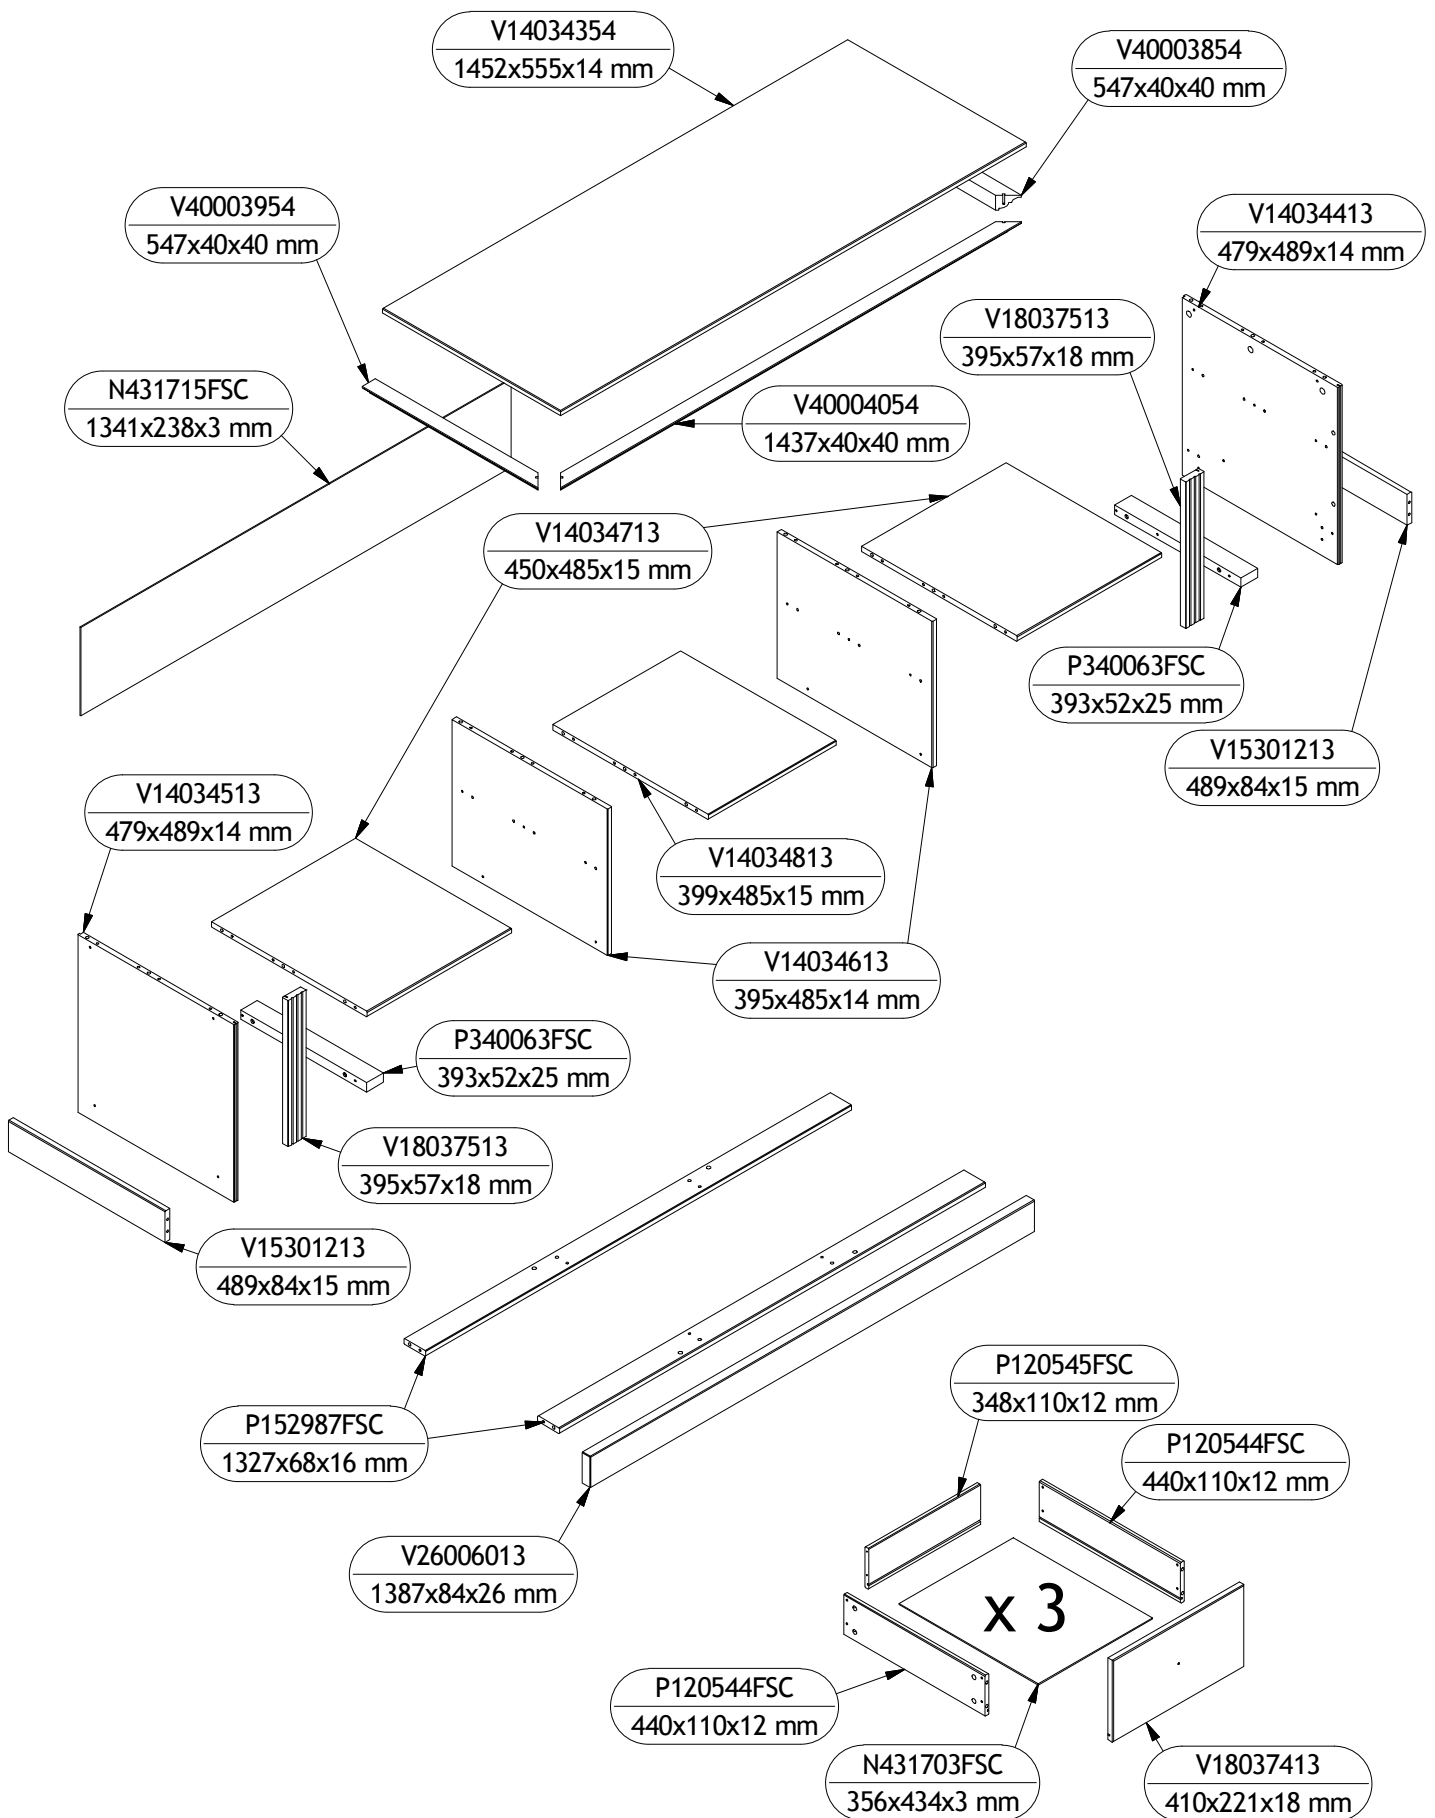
V14034354
1452x555x14 mm

V40003854
547x40x40 mm

V40003954
547x40x40 mm

V14034413
479x489x14 mm

V18037513
395x57x18 mm

N431715FSC
1341x238x3 mm

V40004054
1437x40x40 mm

V14034713
450x485x15 mm

P340063FSC
393x52x25 mm

V15301213
489x84x15 mm

V14034513
479x489x14 mm

V14034813
399x485x15 mm

V14034613
395x485x14 mm

P340063FSC
393x52x25 mm

V18037513
395x57x18 mm

V15301213
489x84x15 mm

P120545FSC
348x110x12 mm

P120544FSC
440x110x12 mm

P152987FSC
1327x68x16 mm

V26006013
1387x84x26 mm

x 3

P120544FSC
440x110x12 mm

N431703FSC
356x434x3 mm

V18037413
410x221x18 mm